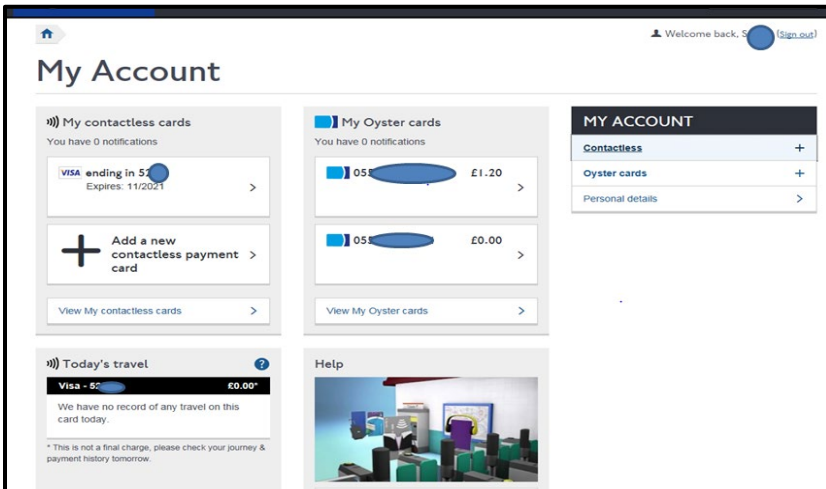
Welcome back, S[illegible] (Sign out)

My Account

My contactless cards

You have 0 notifications

VISA ending in 52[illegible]
Expires: 11/2021

Add a new contactless payment card

View My contactless cards

My Oyster cards

You have 0 notifications

05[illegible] £1.20

05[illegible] £0.00

View My Oyster cards

MY ACCOUNT

Contactless

Oyster cards

Personal details

Today's travel

Visa - 5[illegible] £0.00*

We have no record of any travel on this card today.

* This is not a final charge, please check your journey & payment history tomorrow.

Help